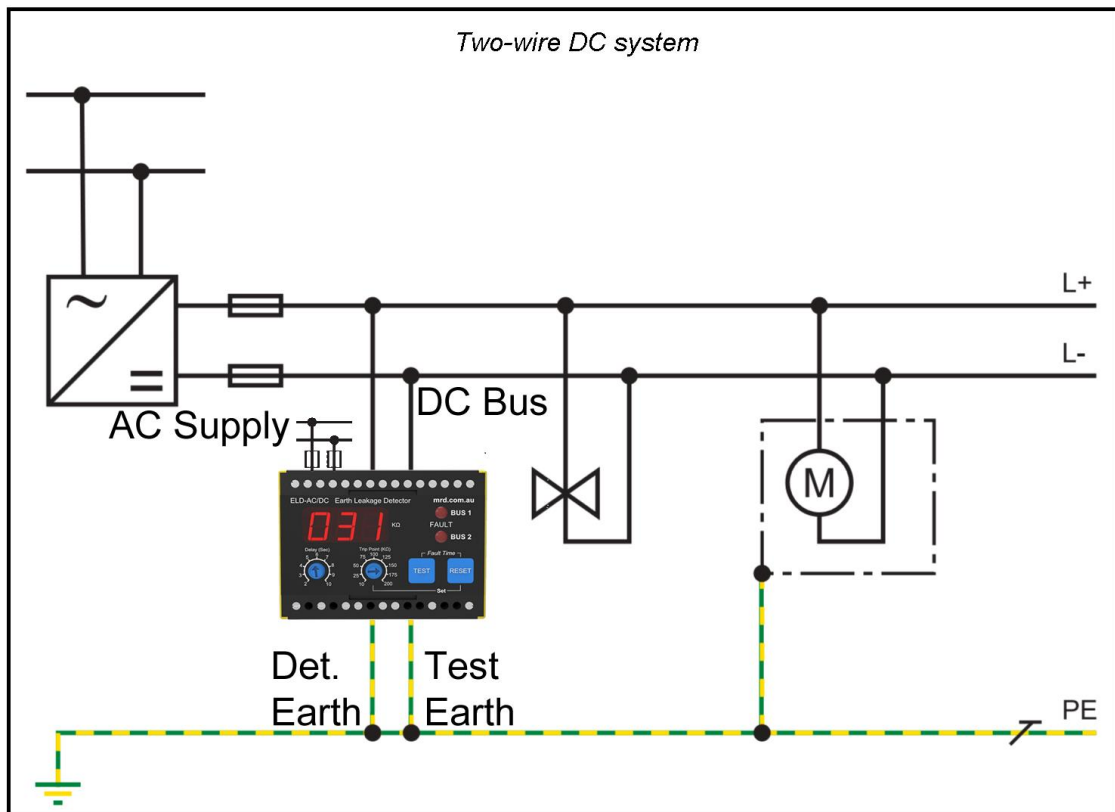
Two-wire DC system

~

=

L+

L-

AC Supply

DC Bus

M

ELD-AC/DC Earth Leakage Detector

mrd.com.au

BUS 1

FAULT

BUS 2

031

KΩ

Delay (Sec)

Trip Point (KΩ)

Fault Time

TEST

RESET

Set

Det. Earth

Test Earth

PE